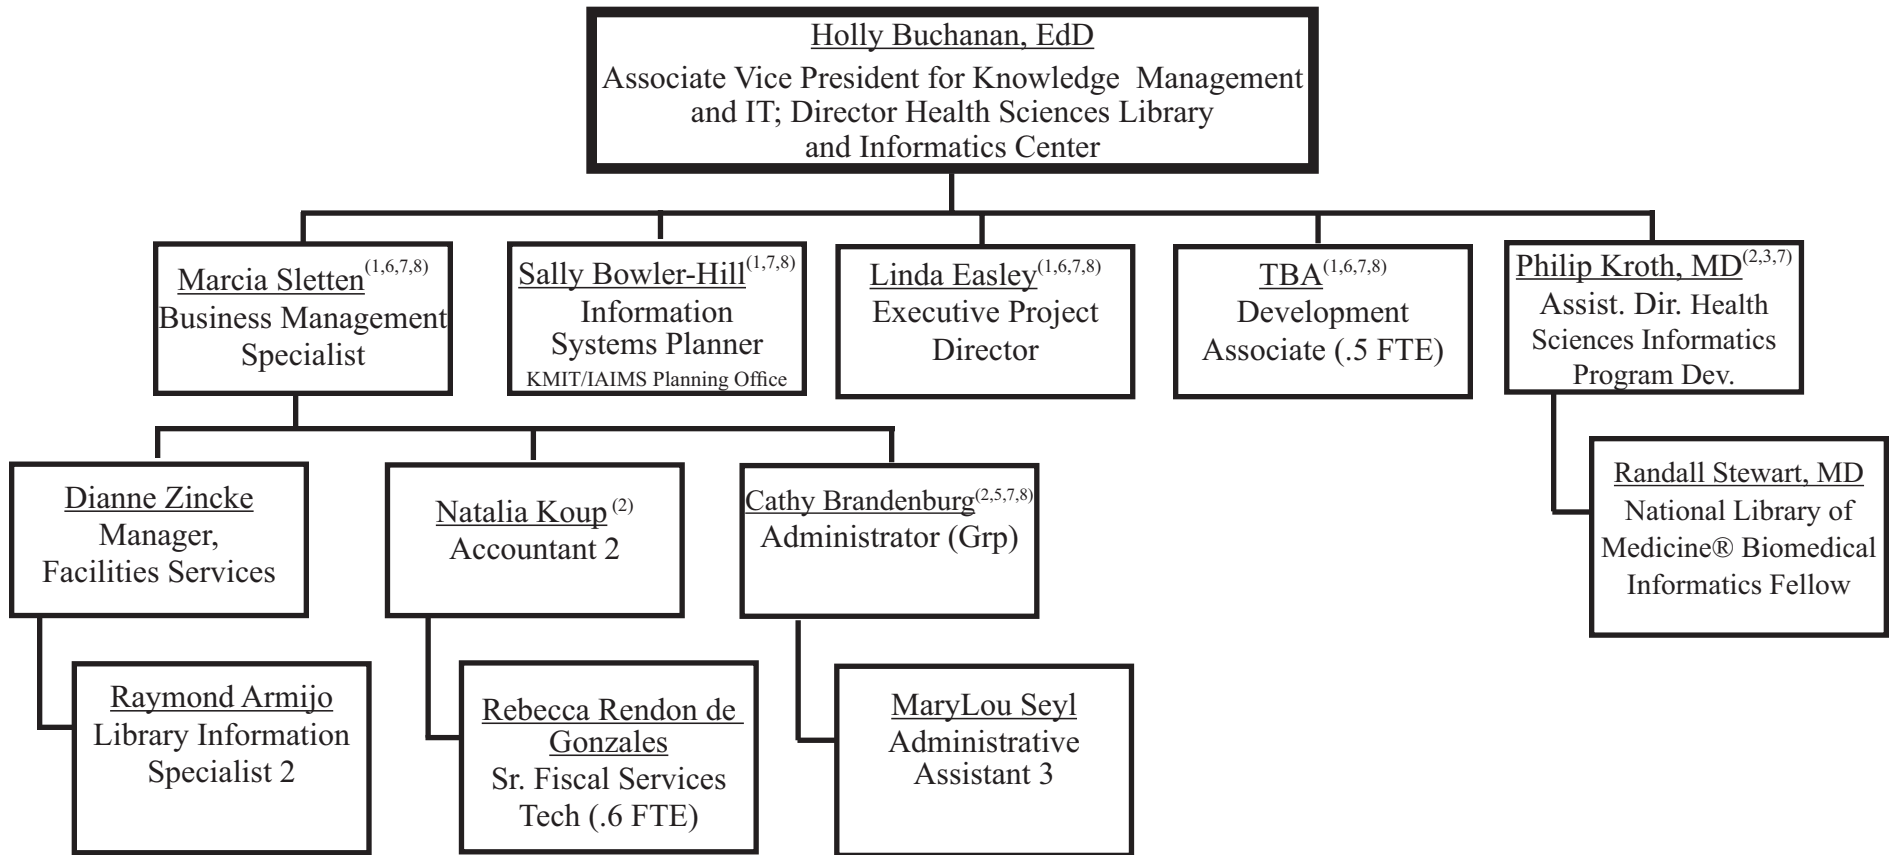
Holly Buchanan, EdD
Associate Vice President for Knowledge Management and IT; Director Health Sciences Library and Informatics Center

Marcia Sletten$^{(1,6,7,8)}$
Business Management Specialist

Sally Bowler-Hill$^{(1,7,8)}$
Information Systems Planner
KMIT/IAIMS Planning Office

Linda Easley$^{(1,6,7,8)}$
Executive Project Director

TBA$^{(1,6,7,8)}$
Development Associate (.5 FTE)

Philip Kroth, MD$^{(2,3,7)}$
Assist. Dir. Health Sciences Informatics Program Dev.

Dianne Zincke
Manager, Facilities Services

Natalia Koup$^{(2)}$
Accountant 2

Cathy Brandenburg$^{(2,5,7,8)}$
Administrator (Grp)

Randall Stewart, MD
National Library of Medicine® Biomedical Informatics Fellow

Raymond Armijo
Library Information Specialist 2

Rebecca Rendon de Gonzales
Sr. Fiscal Services Tech (.6 FTE)

MaryLou Seyl
Administrative Assistant 3